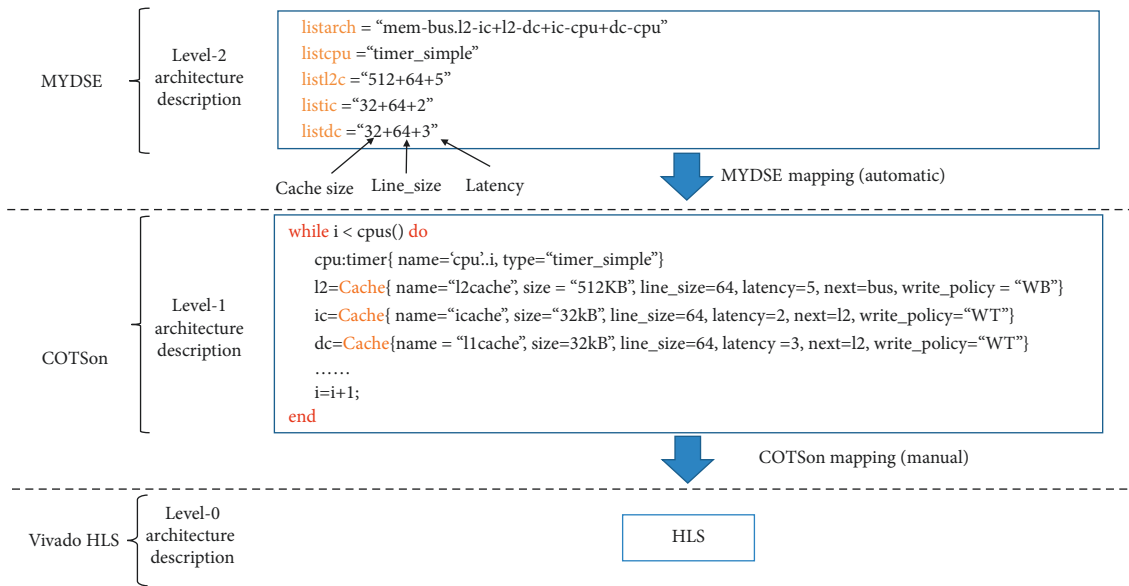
MYDSE

Level-2 architecture description

listarch = “mem-bus.l2-ic+l2-dc+ic-cpu+dc-cpu”
listcpu =“timer_simple”
listl2c =“512+64+5”
listic =“32+64+2”
listdc =“32+64+3”

Cache size Line_size Latency

MYDSE mapping (automatic)

COTSon

Level-1 architecture description

while i < cpus() do
cpu:timer{ name=‘cpu’..i, type=“timer_simple”}
l2=Cache{ name=“l2cache”, size = “512KB”, line_size=64, latency=5, next=bus, write_policy = “WB”}
ic=Cache{ name=“icache”, size=“32kB”, line_size=64, latency=2, next=l2, write_policy=“WT”}
dc=Cache{name = “l1cache”, size=32kB”, line_size=64, latency =3, next=l2, write_policy=“WT”}
……
i=i+1;
end

COTSon mapping (manual)

Vivado HLS

Level-0 architecture description

HLS